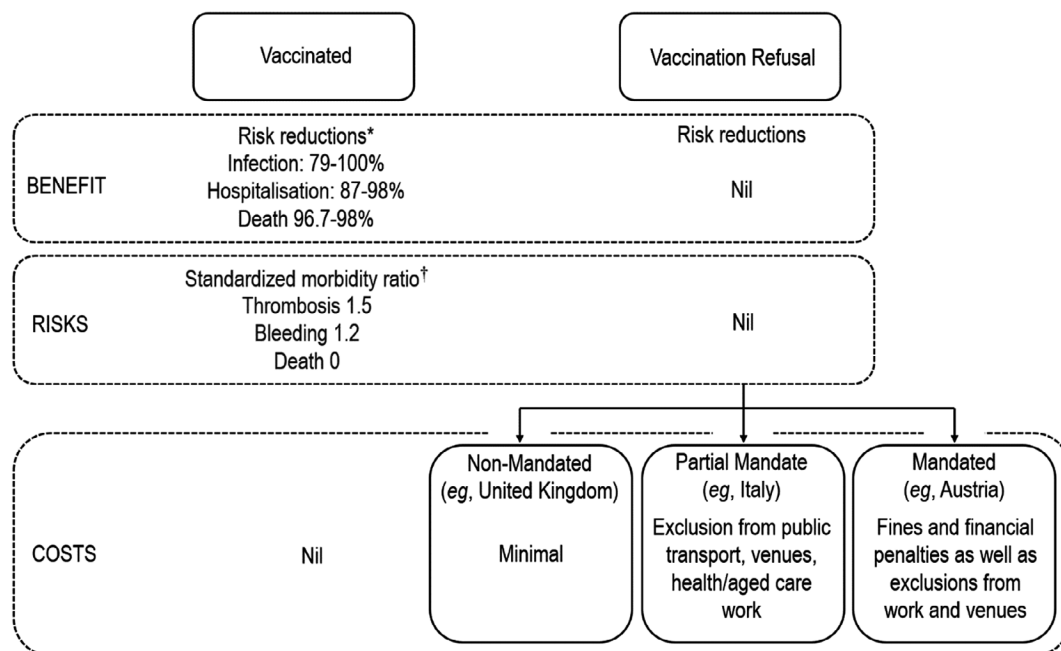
Vaccinated

Vaccination Refusal

BENEFIT

Risk reductions*
Infection: 79-100%
Hospitalisation: 87-98%
Death 96.7-98%

Risk reductions
Nil

RISKS

Standardized morbidity ratio†
Thrombosis 1.5
Bleeding 1.2
Death 0

Nil

COSTS

Nil

Non-Mandated
(*eg*, United Kingdom)
Minimal

Partial Mandate
(*eg*, Italy)
Exclusion from public transport, venues, health/aged care work

Mandated
(*eg*, Austria)
Fines and financial penalties as well as exclusions from work and venues